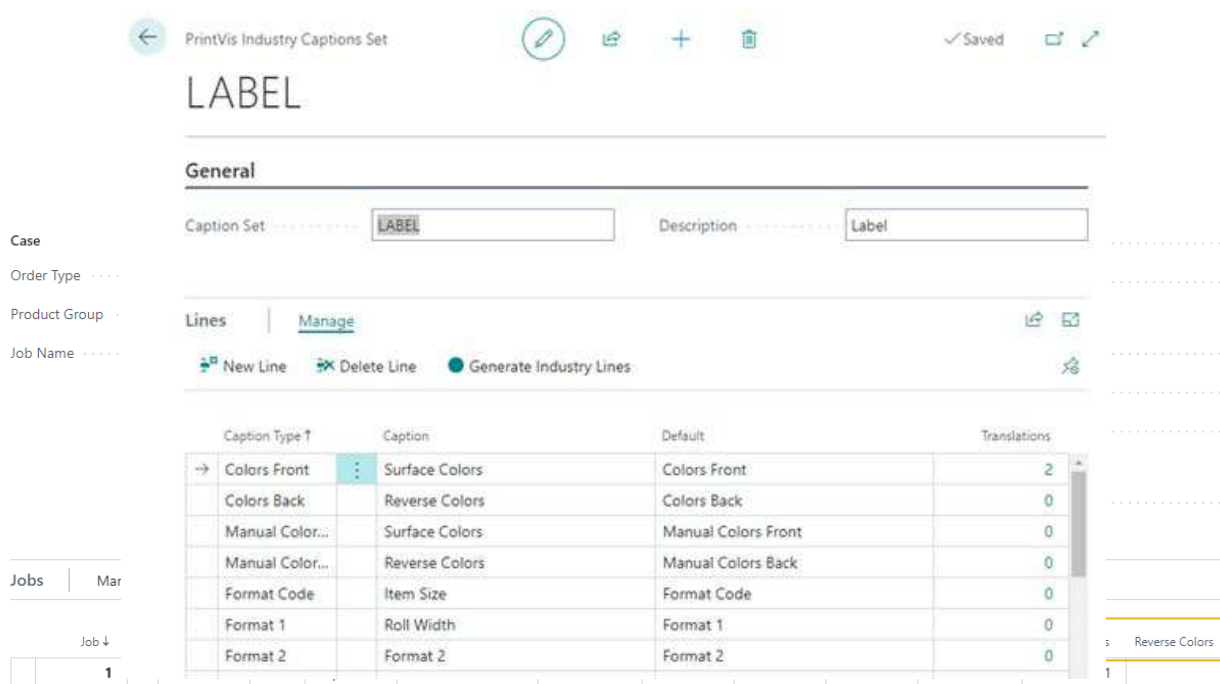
PrintVis Industry Captions Set

✓Saved

LABEL

General

Caption Set LABEL

Description Label

Case

Order Type

Product Group

Job Name

Lines Manage

New Line Delete Line Generate Industry Lines

| | Caption Type ↑ | | Caption | Default | Translations |
|---|---|---|---|---|---|
| → | Colors Front | ⋮ | Surface Colors | Colors Front | 2 |
| | Colors Back | | Reverse Colors | Colors Back | 0 |
| | Manual Color... | | Surface Colors | Manual Colors Front | 0 |
| | Manual Color... | | Reverse Colors | Manual Colors Back | 0 |
| | Format Code | | Item Size | Format Code | 0 |
| | Format 1 | | Roll Width | Format 1 | 0 |
| | Format 2 | | Format 2 | Format 2 | 0 |

Jobs Mar

Job ↓

1

s Reverse Colors

1